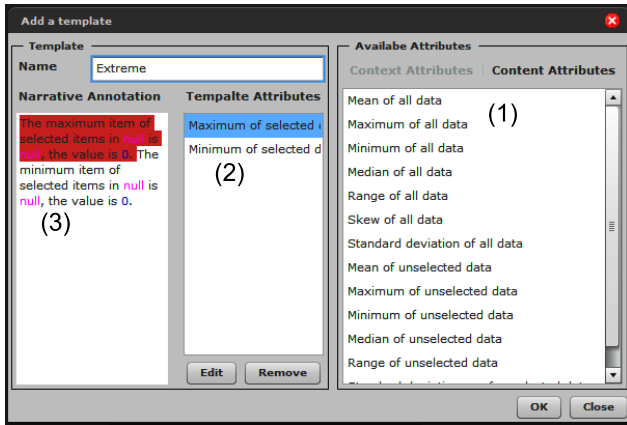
Add a template

Template

Name Extreme

Narrative Annotation

The maximum item of selected items in null is null, the value is 0. The minimum item of selected items in null is null, the value is 0.

(3)

Tempalte Attributes

Maximum of selected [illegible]

Minimum of selected d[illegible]

(2)

Edit Remove

Availabe Attributes

Context Attributes | Content Attributes

Mean of all data

Maximum of all data

Minimum of all data

Median of all data

Range of all data

Skew of all data

Standard deviation of all data

Mean of unselected data

Maximum of unselected data

Minimum of unselected data

Median of unselected data

Range of unselected data

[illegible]

(1)

OK Close